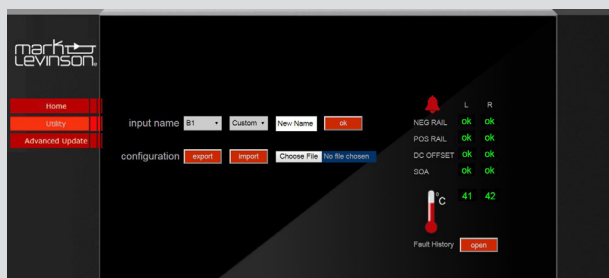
mark Levinson

Home

Utility

Advanced Update

input name B1 Custom New Name ok

configuration export import Choose File No file chosen

| | L | R |
|---|---|---|
| NEG RAIL | ok | ok |
| POS RAIL | ok | ok |
| DC OFFSET | ok | ok |
| SOA | ok | ok |

°C 41 42

Fault History open